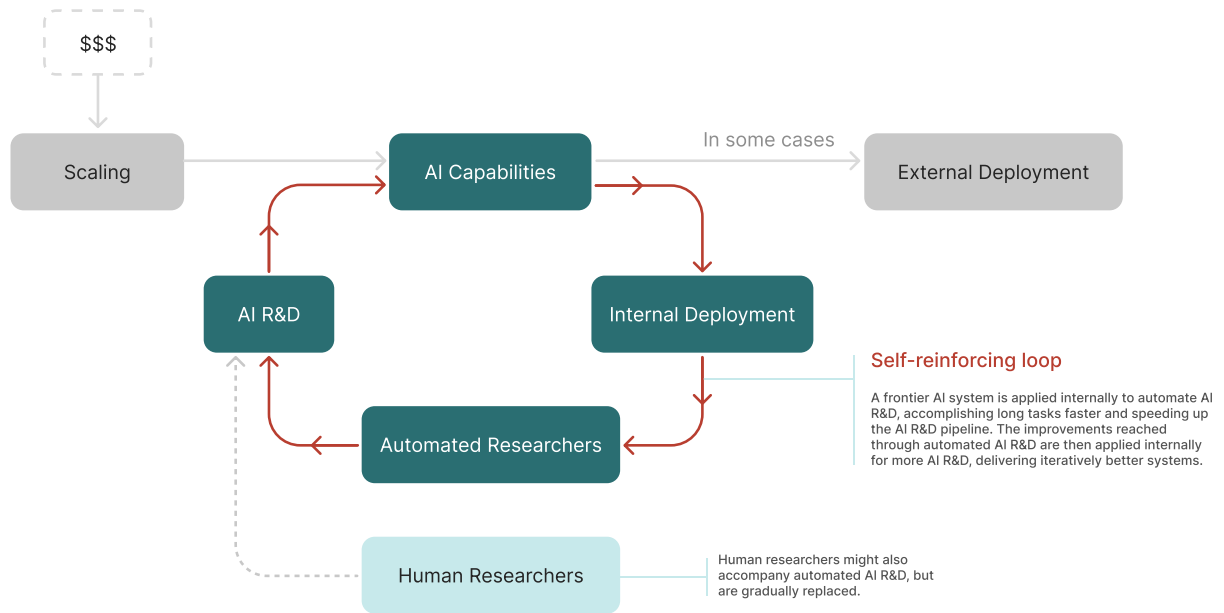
$$$

Scaling

AI Capabilities

In some cases

External Deployment

AI R&D

Internal Deployment

Self-reinforcing loop

A frontier AI system is applied internally to automate AI R&D, accomplishing long tasks faster and speeding up the AI R&D pipeline. The improvements reached through automated AI R&D are then applied internally for more AI R&D, delivering iteratively better systems.

Automated Researchers

Human Researchers

Human researchers might also accompany automated AI R&D, but are gradually replaced.